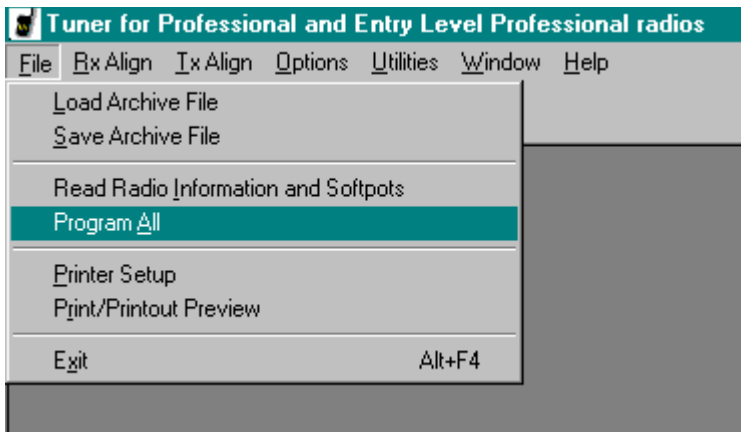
Tuner for Professional and Entry Level Professional radios

File Rx Align Tx Align Options Utilities Window Help

Load Archive File
Save Archive File

Read Radio Information and Softpots
Program All

Printer Setup
Print/Printout Preview

Exit Alt+F4